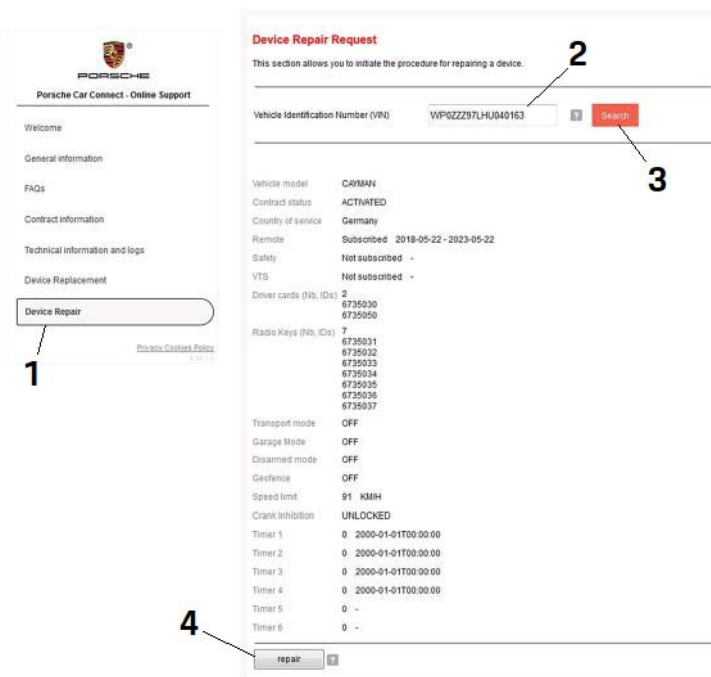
PORSCHE

Porsche Car Connect - Online Support

Welcome

General information

FAQs

Contract information

Technical information and logs

Device Replacement

Device Repair

Privacy Cookies Policy

1

Device Repair Request

This section allows you to initiate the procedure for repairing a device.

2

Vehicle Identification Number (VIN) WP0ZZZ97LHU040163 ? Search

3

| | |
|---|---|
| Vehicle model | CAYMAN |
| Contract status | ACTIVATED |
| Country of service | Germany |
| Remote | Subscribed 2018-05-22 - 2023-05-22 |
| Safety | Not subscribed - |
| VTS | Not subscribed - |
| Driver cards (Nb, IDs) | 2<br>6735030<br>6735050 |
| Radio Keys (Nb, IDs) | 7<br>6735031<br>6735032<br>6735033<br>6735034<br>6735035<br>6735036<br>6735037 |
| Transport mode | OFF |
| Garage Mode | OFF |
| Disarmed mode | OFF |
| Geofence | OFF |
| Speed limit | 91 KM/H |
| Crank Inhibition | UNLOCKED |
| Timer 1 | 0 2000-01-01T00:00:00 |
| Timer 2 | 0 2000-01-01T00:00:00 |
| Timer 3 | 0 2000-01-01T00:00:00 |
| Timer 4 | 0 2000-01-01T00:00:00 |
| Timer 5 | 0 - |
| Timer 6 | 0 - |

4

repair ?